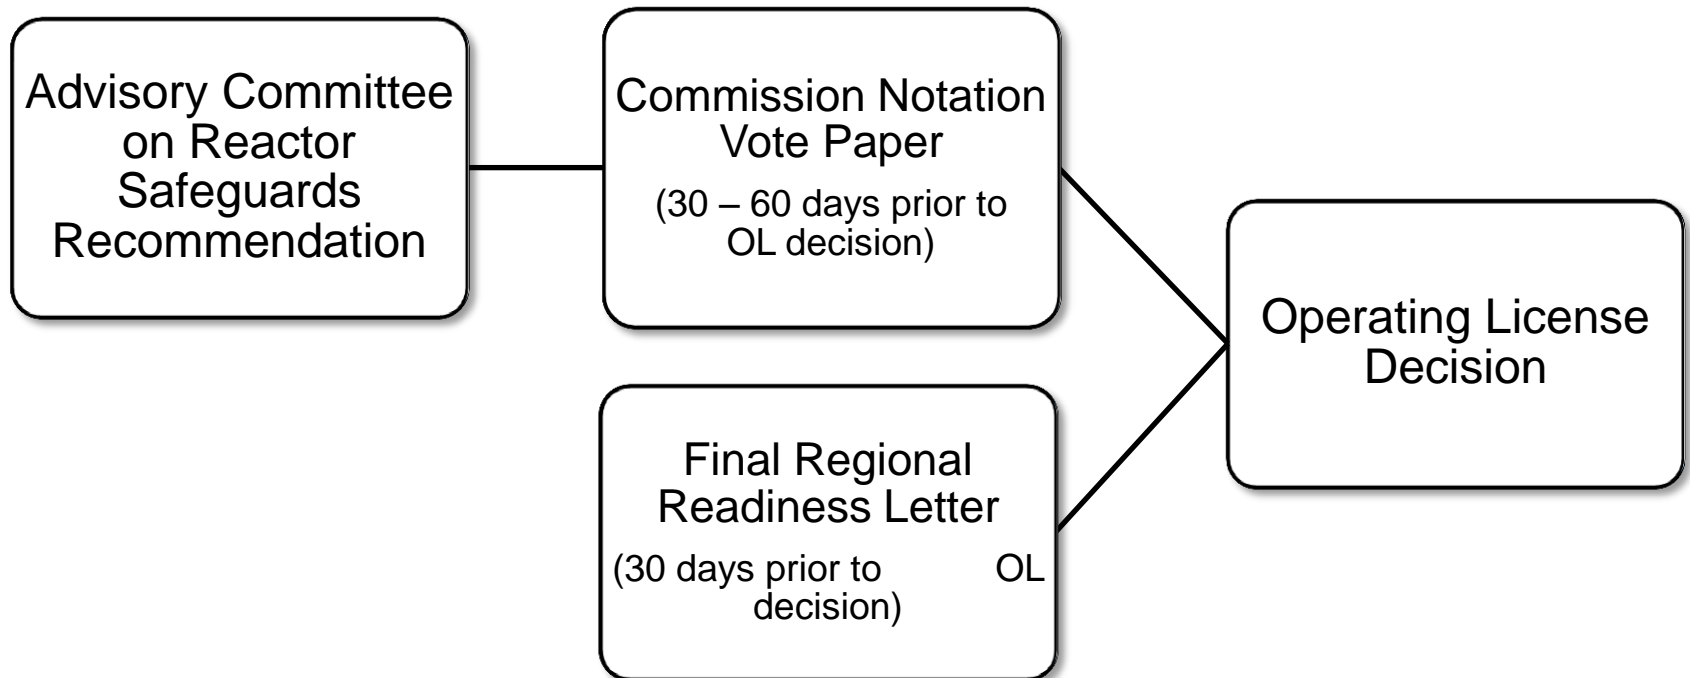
Advisory Committee on Reactor Safeguards Recommendation

Commission Notation Vote Paper

(30 – 60 days prior to OL decision)

Final Regional Readiness Letter

(30 days prior to OL decision)

Operating License Decision